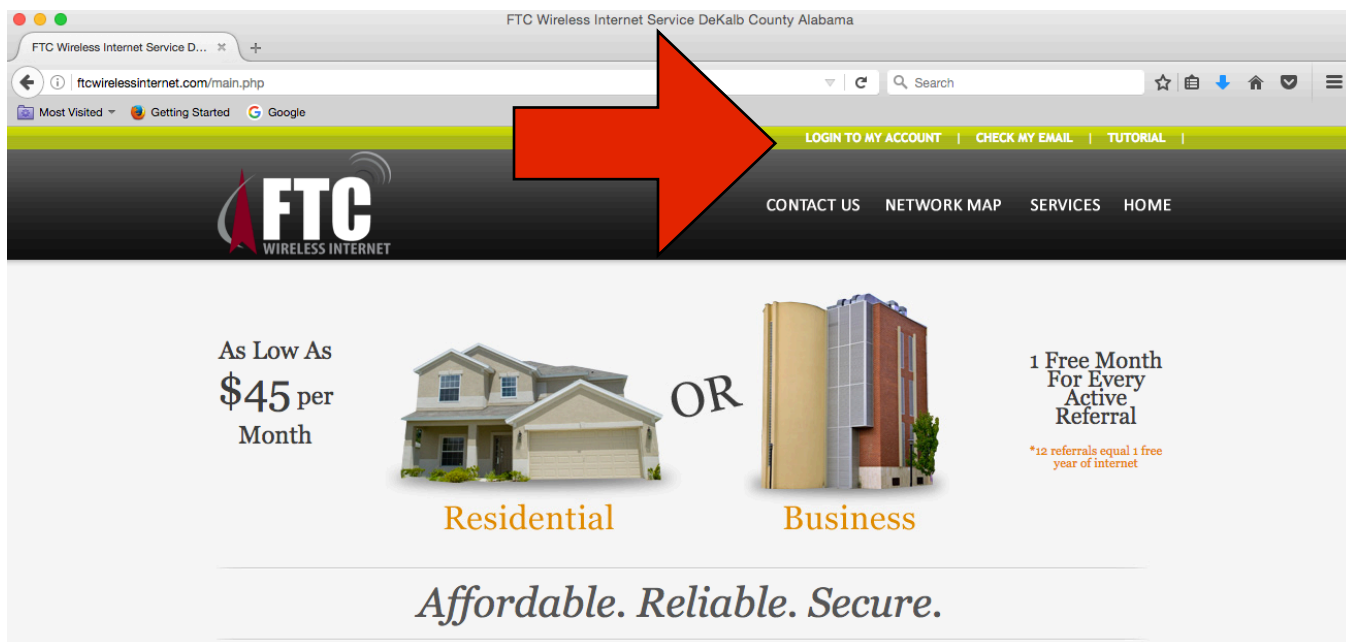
FTC Wireless Internet Service DeKalb County Alabama

FTC Wireless Internet Service D... ×

ftcwirelessinternet.com/main.php

Search

Most Visited   Getting Started   Google

LOGIN TO MY ACCOUNT | CHECK MY EMAIL | TUTORIAL |

FTC WIRELESS INTERNET

CONTACT US   NETWORK MAP   SERVICES   HOME

As Low As $45 per Month

OR

1 Free Month For Every Active Referral

*12 referrals equal 1 free year of internet

Residential

Business

Affordable. Reliable. Secure.